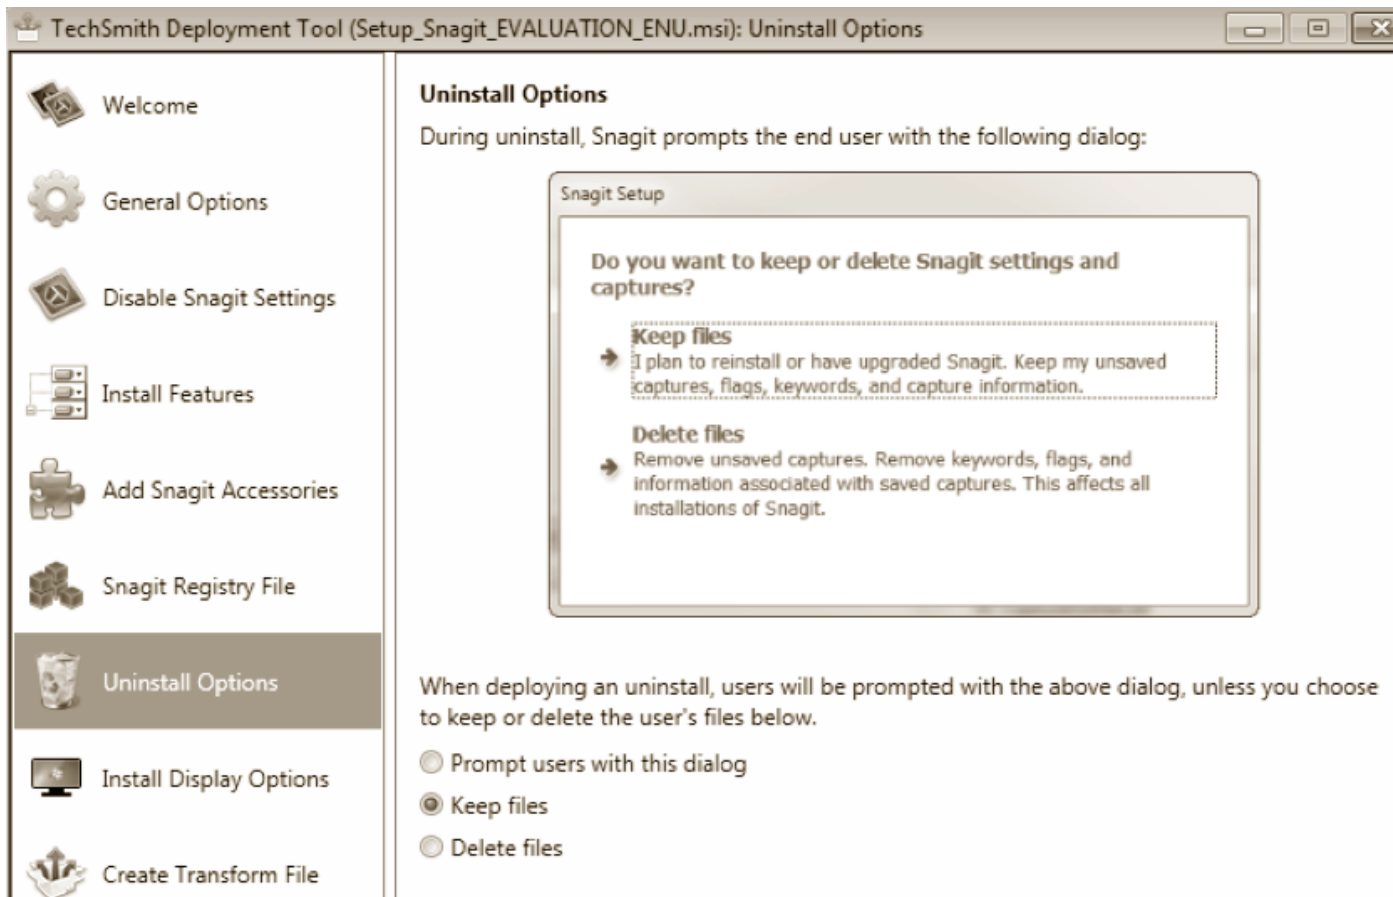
TechSmith Deployment Tool (Setup_Snagit_EVALUATION_ENU.msi): Uninstall Options

Welcome

General Options

Disable Snagit Settings

Install Features

Add Snagit Accessories

Snagit Registry File

Uninstall Options

Install Display Options

Create Transform File

Uninstall Options

During uninstall, Snagit prompts the end user with the following dialog:

Snagit Setup

Do you want to keep or delete Snagit settings and captures?

Keep files
I plan to reinstall or have upgraded Snagit. Keep my unsaved captures, flags, keywords, and capture information.

Delete files
Remove unsaved captures. Remove keywords, flags, and information associated with saved captures. This affects all installations of Snagit.

When deploying an uninstall, users will be prompted with the above dialog, unless you choose to keep or delete the user's files below.

Prompt users with this dialog

Keep files

Delete files